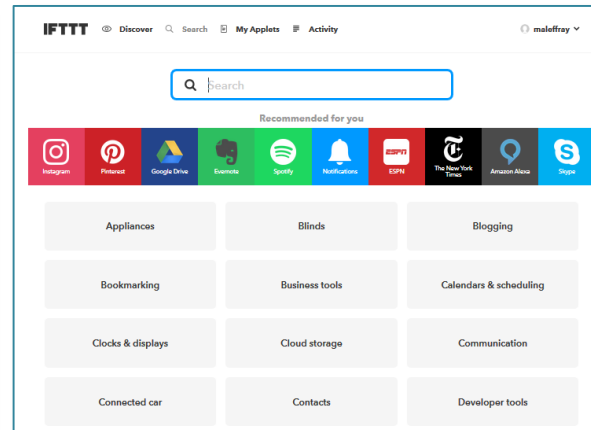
IFTTT Discover Search My Applets Activity maleffray

Search

Recommended for you

Instagram Pinterest Google Drive Evernote Spotify Notifications ESPN The New York Times Amazon Alexa Skype

| Appliances | Blinds | Blogging |
|---|---|---|
| Bookmarking | Business tools | Calendars & scheduling |
| Clocks & displays | Cloud storage | Communication |
| Connected car | Contacts | Developer tools |